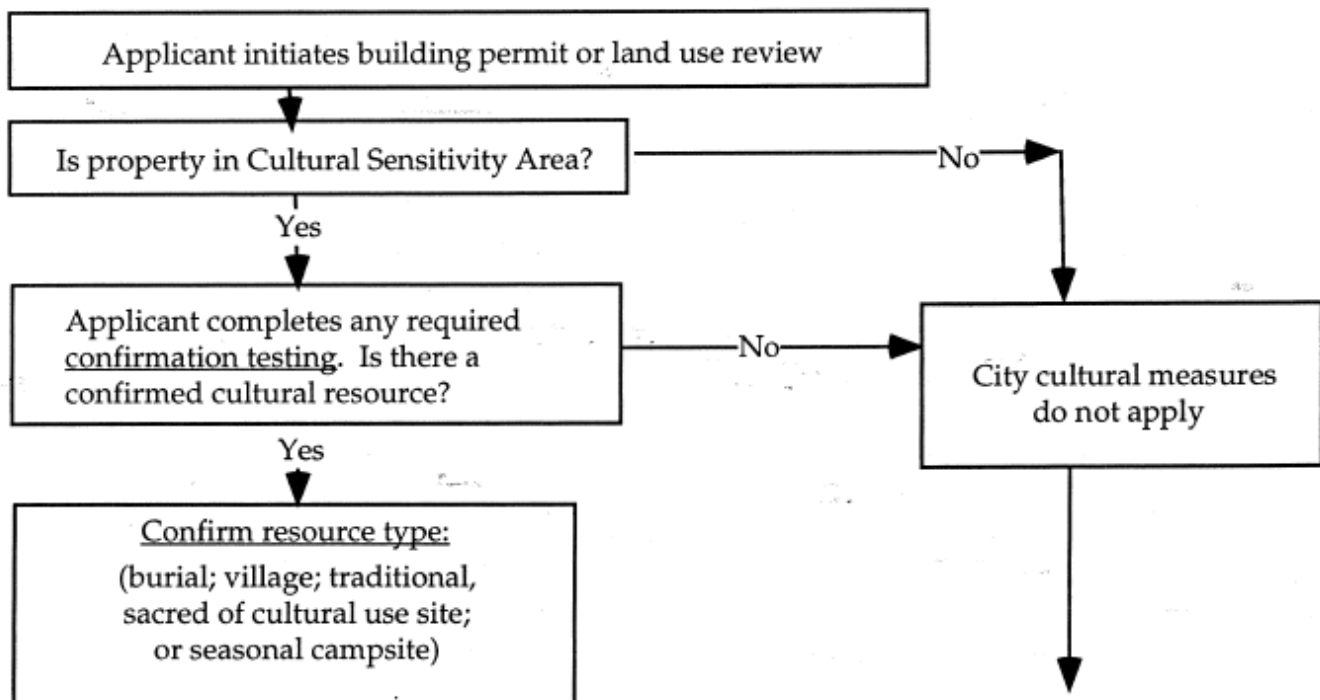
Applicant initiates building permit or land use review

Is property in Cultural Sensitivity Area?

No

Yes

Applicant completes any required confirmation testing. Is there a confirmed cultural resource?

No

City cultural measures do not apply

Yes

Confirm resource type:
(burial; village; traditional, sacred of cultural use site; or seasonal campsite)